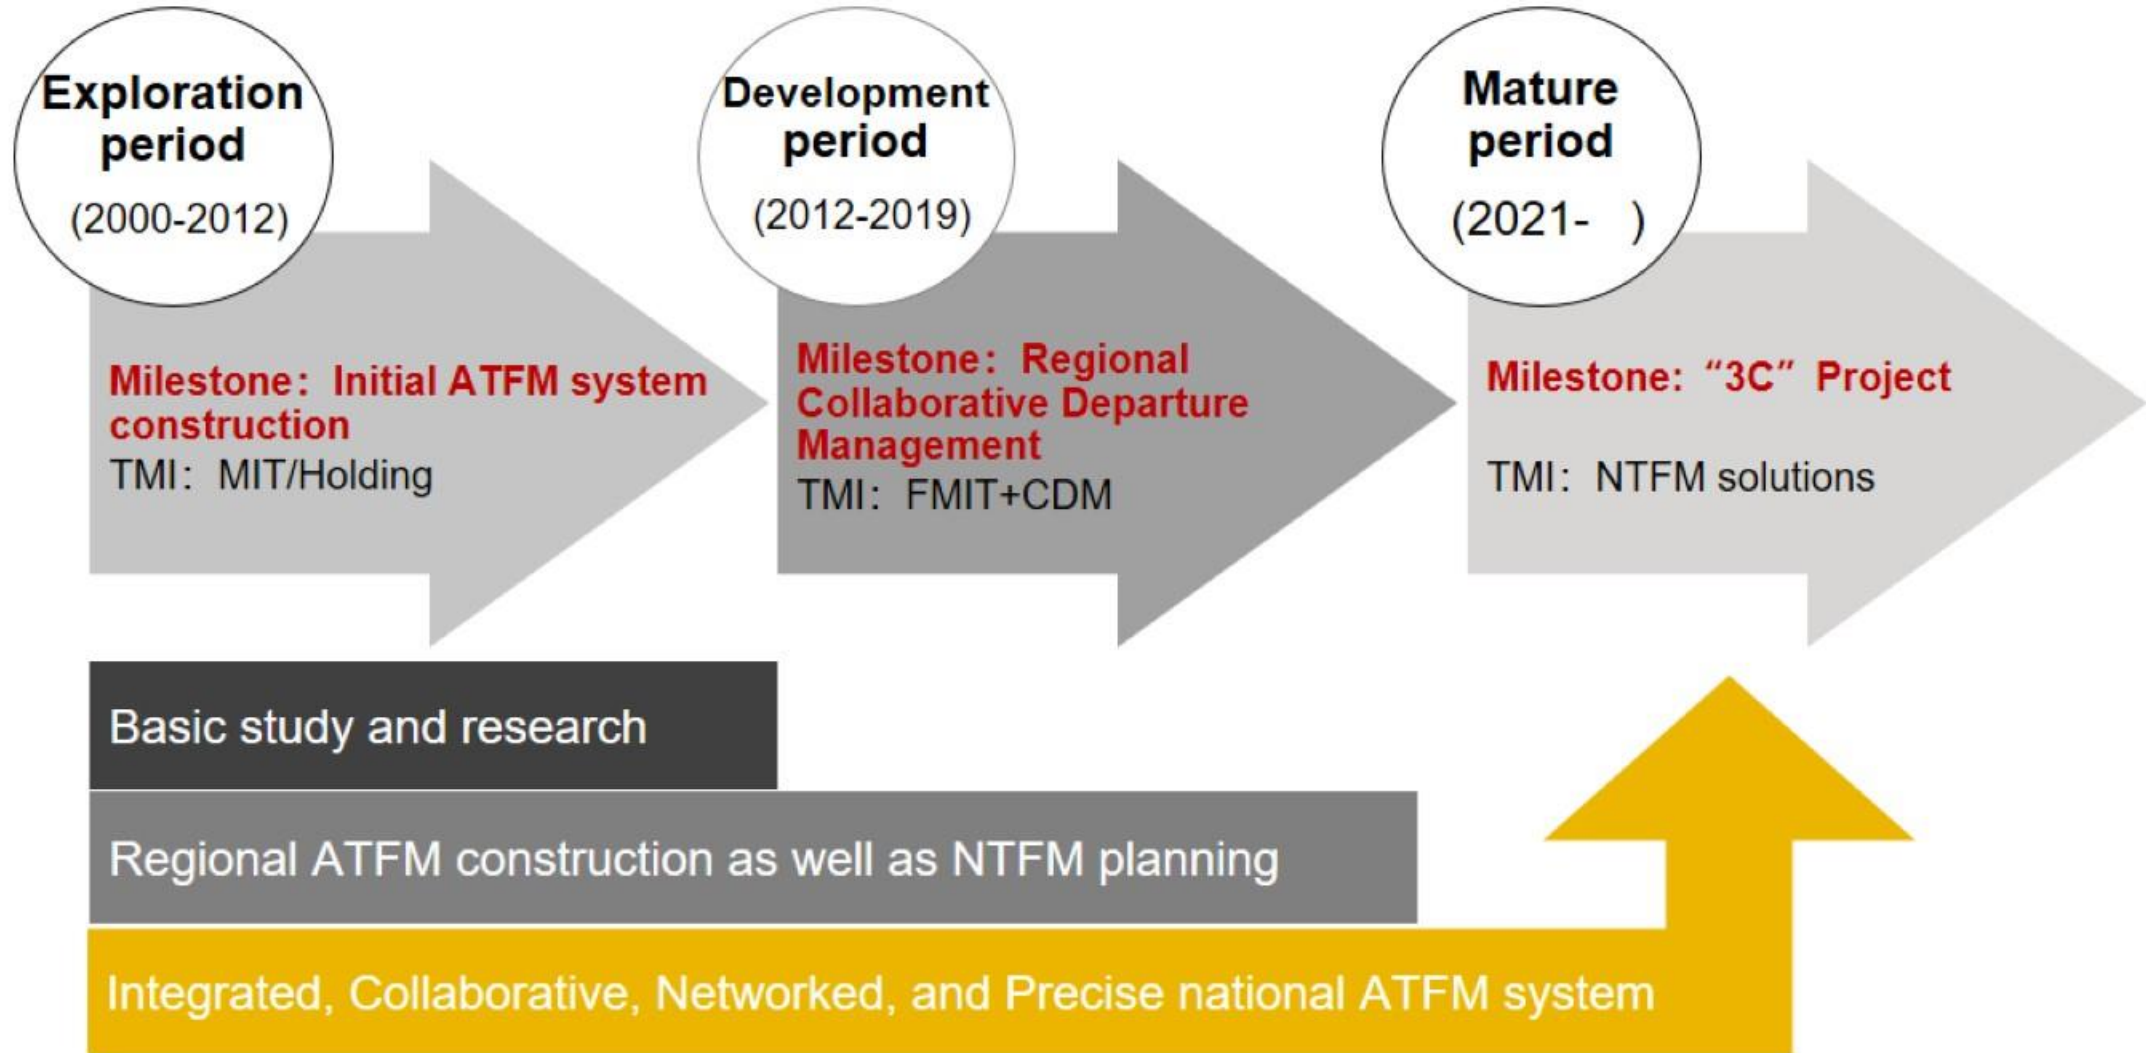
Exploration period
(2000-2012)

Milestone：Initial ATFM system construction
TMI：MIT/Holding

Development period
(2012-2019)

Milestone：Regional Collaborative Departure Management
TMI：FMIT+CDM

Mature period
(2021- )

Milestone: “3C” Project

TMI：NTFM solutions

Basic study and research

Regional ATFM construction as well as NTFM planning

Integrated, Collaborative, Networked, and Precise national ATFM system